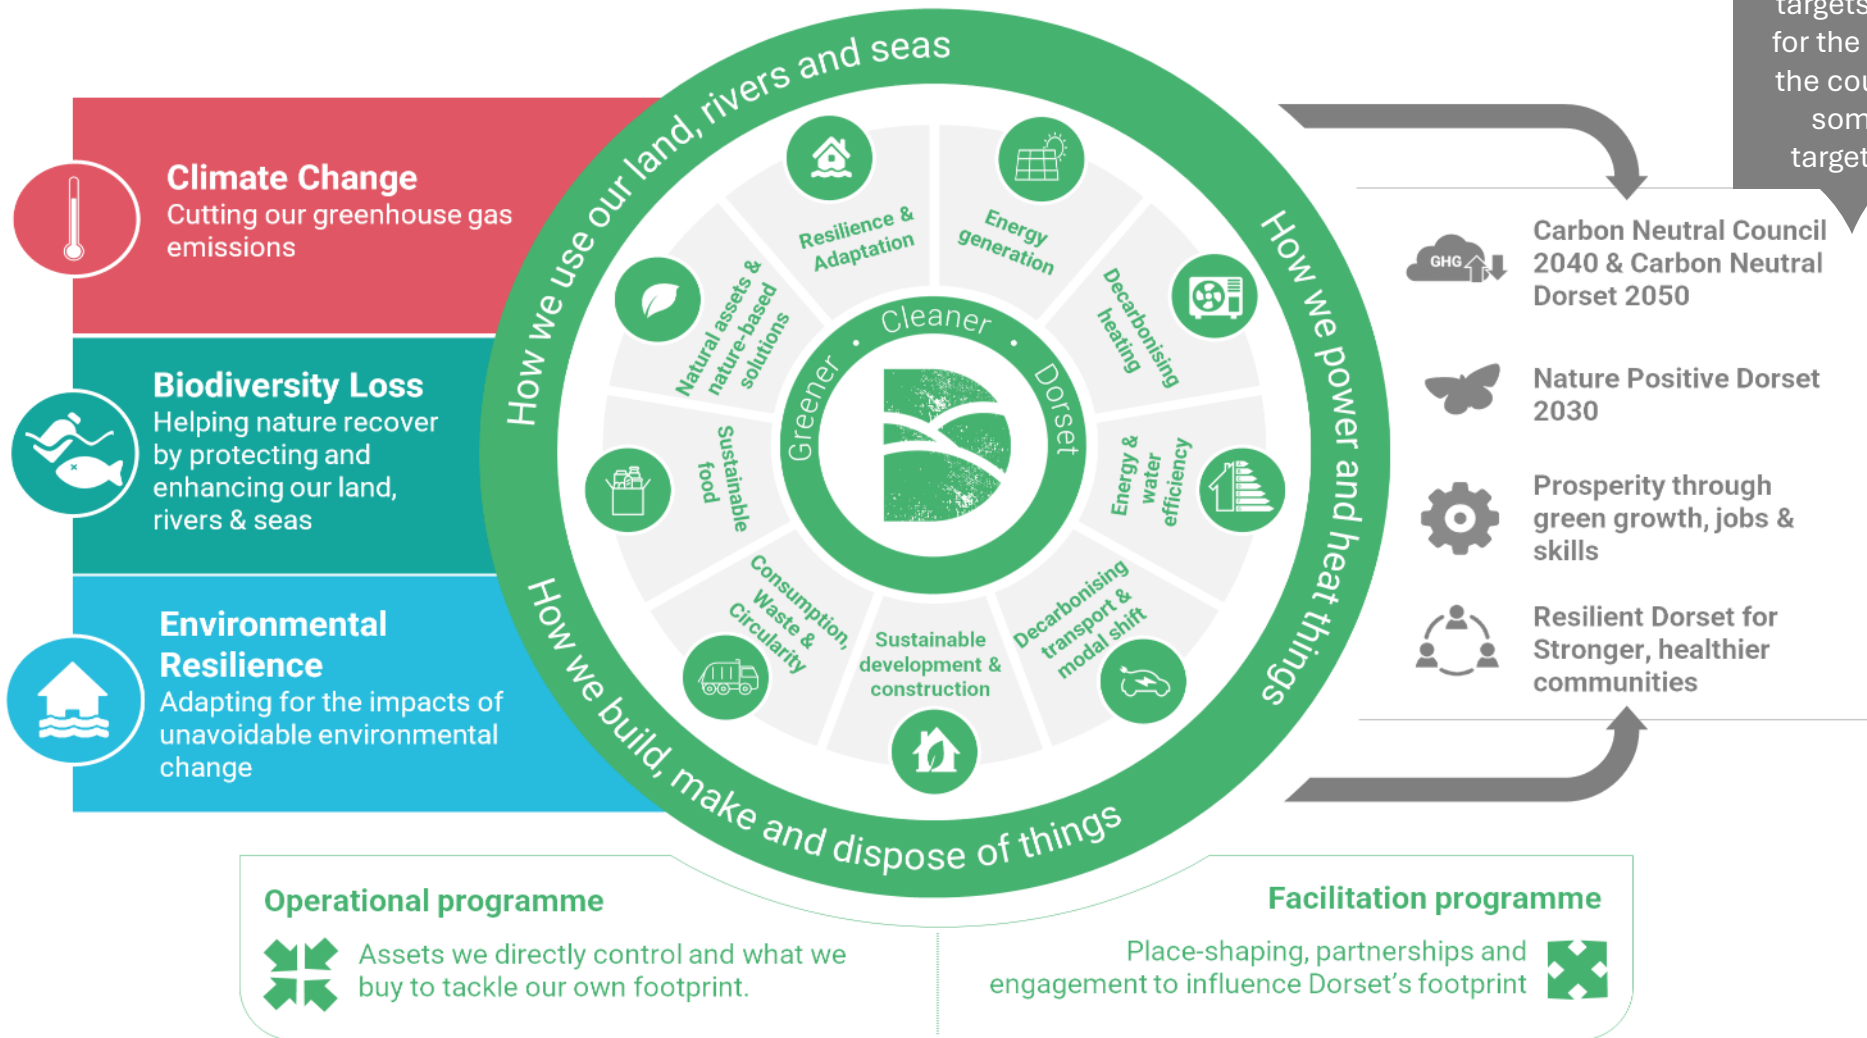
targets
for the
the cou
som
target

Climate Change
Cutting our greenhouse gas emissions

Biodiversity Loss
Helping nature recover by protecting and enhancing our land, rivers & seas

Environmental Resilience
Adapting for the impacts of unavoidable environmental change

How we use our land, rivers and seas

How we power and heat things

How we build, make and dispose of things

Resilience & Adaptation

Energy generation

Decarbonising heating

Energy & water efficiency

Decarbonising transport & modal shift

Sustainable development & construction

Consumption, Waste & Circularity

Sustainable food

Natural assets & nature-based solutions

Cleaner • Dorset • Greener •

GHG

Carbon Neutral Council 2040 & Carbon Neutral Dorset 2050

Nature Positive Dorset 2030

Prosperity through green growth, jobs & skills

Resilient Dorset for Stronger, healthier communities

Operational programme
Assets we directly control and what we buy to tackle our own footprint.

Facilitation programme
Place-shaping, partnerships and engagement to influence Dorset's footprint